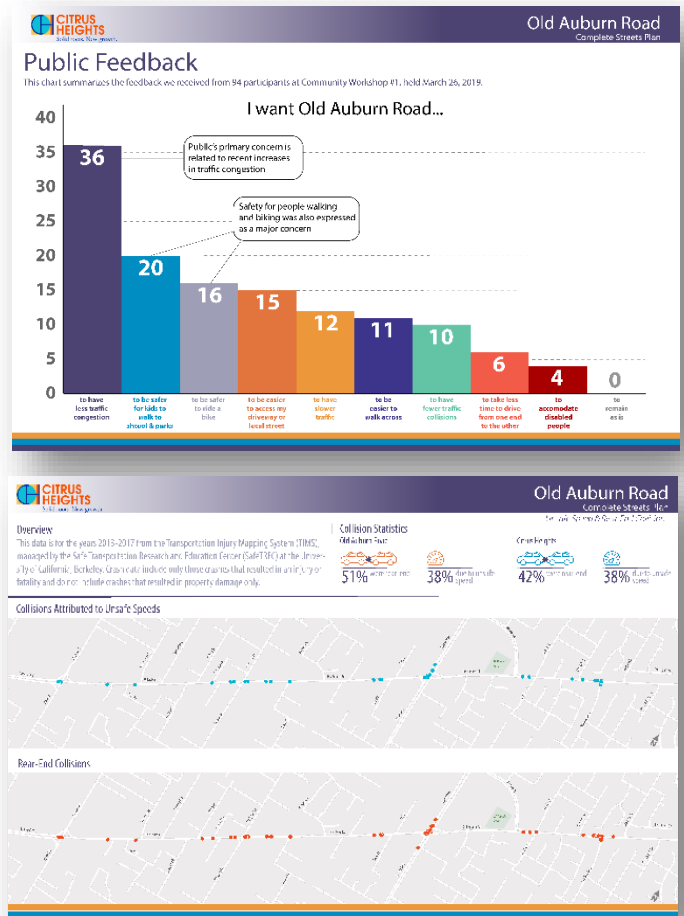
CITRUS HEIGHTS
Solid roots. New growth.

Old Auburn Road
Complete Streets Plan

Public Feedback
This chart summarizes the feedback we received from 94 participants at Community Workshop #1, held March 26, 2019.

I want Old Auburn Road...

40
35
30
25
20
15
10
5
0

Public's primary concern is related to recent increases in traffic congestion

Safety for people walking and biking was also expressed as a major concern

36
to have less traffic congestion

20
to be safer for kids to walk to school & parks

16
to be safer to ride a bike

15
to be easier to access my driveway or local street

12
to have slower traffic

11
to be easier to walk across

10
to have fewer traffic collisions

6
to take less time to drive from one end to the other

4
to accomodate disabled people

0
to remain as is

CITRUS HEIGHTS
Solid roots. New growth.

Old Auburn Road
Complete Streets Plan
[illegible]

Overview
This data is for the years 2013-2017 from the Transportation Injury Mapping System (TIMS), managed by the Safe Transportation Research and Education Center (SafeTREC) at the University of California, Berkeley. Crash data include only those crashes that resulted in an injury or fatality and do not include crashes that resulted in property damage only.

Collision Statistics
Old Auburn Road
51% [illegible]
38% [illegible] speed
Citrus Heights
42% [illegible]
38% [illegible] speed

Collisions Attributed to Unsafe Speeds

Rear-End Collisions